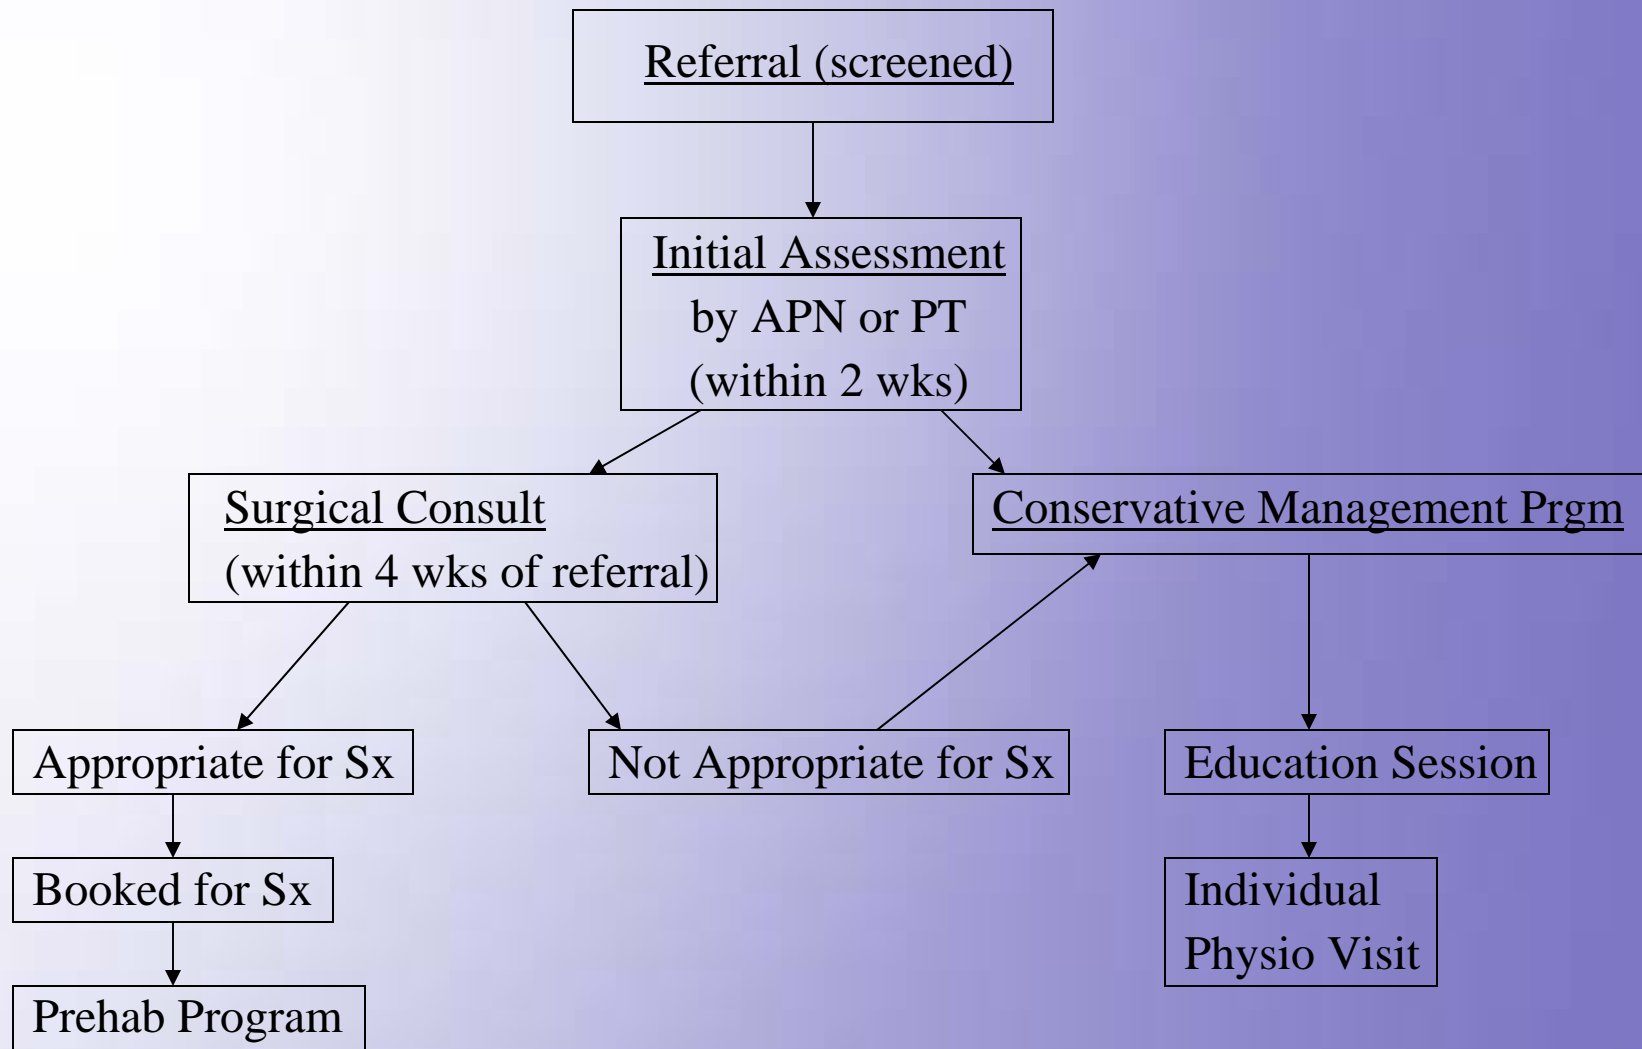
Referral (screened)

Initial Assessment by APN or PT (within 2 wks)

Surgical Consult (within 4 wks of referral)

Conservative Management Prgm

Appropriate for Sx

Not Appropriate for Sx

Education Session

Booked for Sx

Individual Physio Visit

Prehab Program